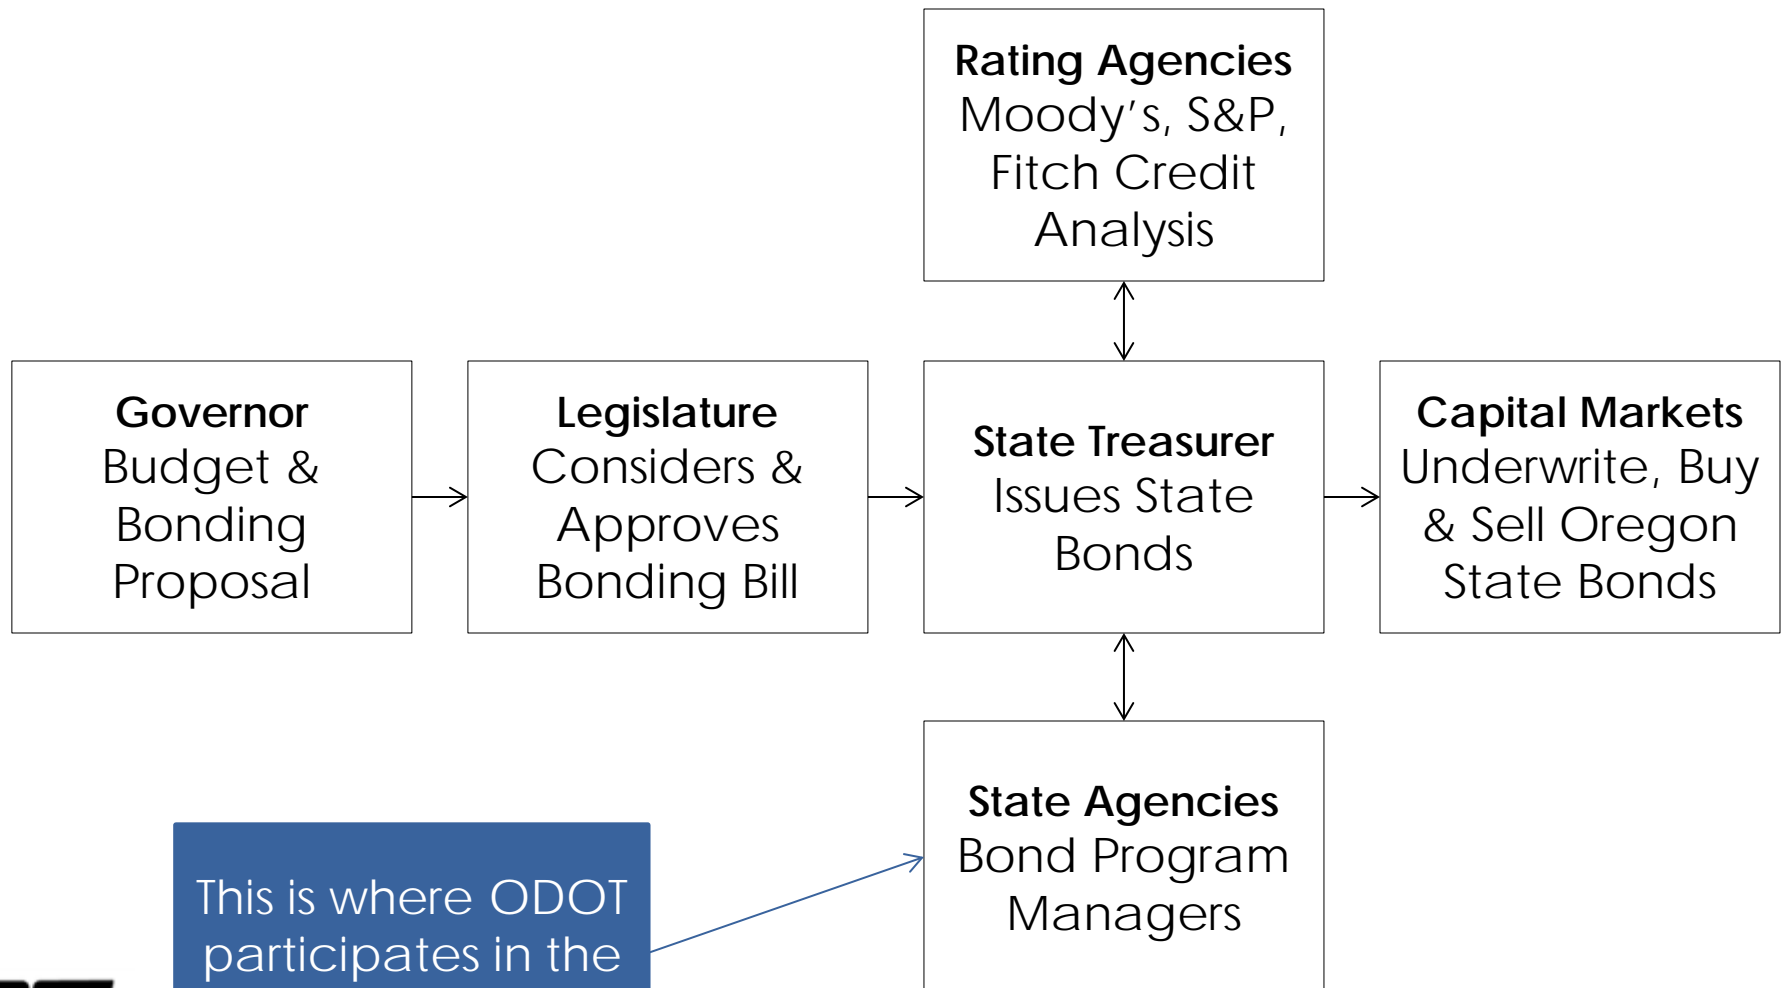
**Rating Agencies**
Moody's, S&P, Fitch Credit Analysis

**Governor**
Budget & Bonding Proposal

**Legislature**
Considers & Approves Bonding Bill

**State Treasurer**
Issues State Bonds

**Capital Markets**
Underwrite, Buy & Sell Oregon State Bonds

**State Agencies**
Bond Program Managers

This is where ODOT participates in the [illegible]